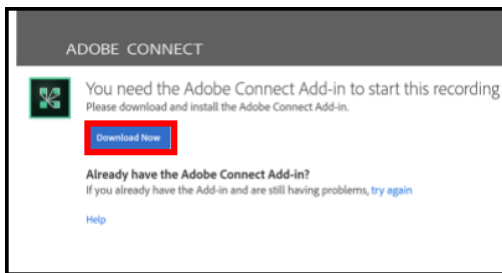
ADOBE CONNECT

You need the Adobe Connect Add-in to start this recording

Please download and install the Adobe Connect Add-in.

Download Now

Already have the Adobe Connect Add-in?

If you already have the Add-in and are still having problems, try again

Help